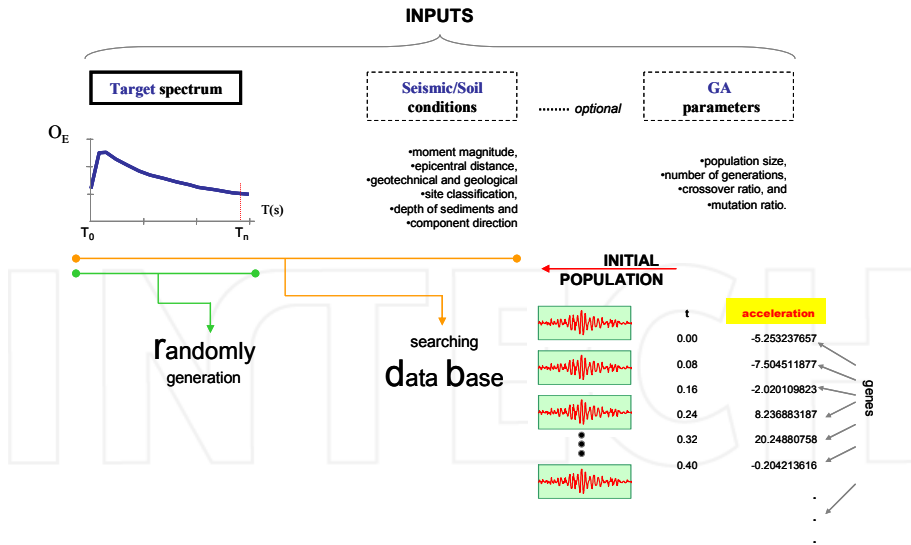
INPUTS

Target spectrum

Seismic/Soil conditions

optional

GA parameters

$O_E$

T(s)

$T_0$

$T_n$

•moment magnitude,
•epicentral distance,
•geotechnical and geological
•site classification,
•depth of sediments and
•component direction

•population size,
•number of generations,
•crossover ratio, and
•mutation ratio.

INITIAL POPULATION

randomly generation

searching data base

| t | acceleration |
|---|---|
| 0.00 | -5.253237657 |
| 0.08 | -7.504511877 |
| 0.16 | -2.020109823 |
| 0.24 | 8.236883187 |
| 0.32 | 20.24880758 |
| 0.40 | -0.204213616 |

genes